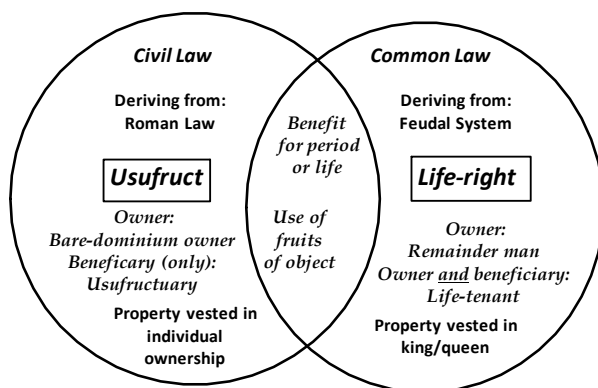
Civil Law

Deriving from:
Roman Law

Usufruct

Owner:
Bare-dominium owner
Beneficary (only):
Usufructuary

Property vested in individual ownership

Benefit for period or life

Use of fruits of object

Common Law

Deriving from:
Feudal System

Life-right

Owner:
Remainder man
Owner and beneficiary:
Life-tenant

Property vested in king/queen